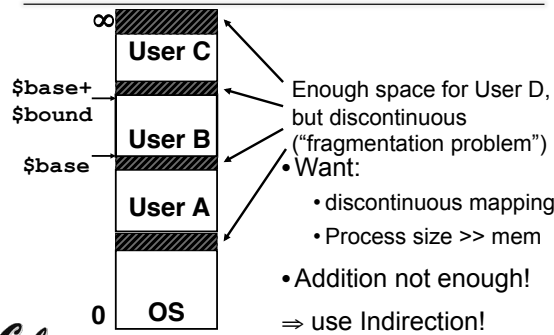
$\infty$

User C

\$base+
\$bound

User B

\$base

User A

0

OS

Enough space for User D, but discontinuous ("fragmentation problem")

• Want:

• discontinuous mapping

• Process size >> mem

• Addition not enough!

⇒ use Indirection!